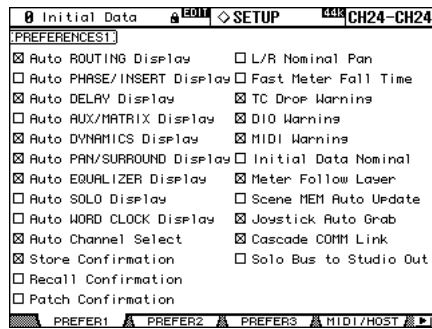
0 Initial Data EDIT ◇SETUP 44k CH24-CH24

PREFERENCES1

☒ Auto ROUTING Display
☐ Auto PHASE/INSERT Display
☒ Auto DELAY Display
☐ Auto AUX/MATRIX Display
☒ Auto DYNAMICS Display
☒ Auto PAN/SURROUND Display
☒ Auto EQUALIZER Display
☐ Auto SOLO Display
☐ Auto WORD CLOCK Display
☒ Auto Channel Select
☒ Store Confirmation
☐ Recall Confirmation
☐ Patch Confirmation

☐ L/R Nominal Pan
☐ Fast Meter Fall Time
☒ TC Drop Warning
☒ DIO Warning
☒ MIDI Warning
☐ Initial Data Nominal
☒ Meter Follow Layer
☐ Scene MEM Auto Update
☒ Joystick Auto Grab
☒ Cascade COMM Link
☐ Solo Bus to Studio Out

PREFER1 PREFER2 PREFER3 MIDI/HOST ▶